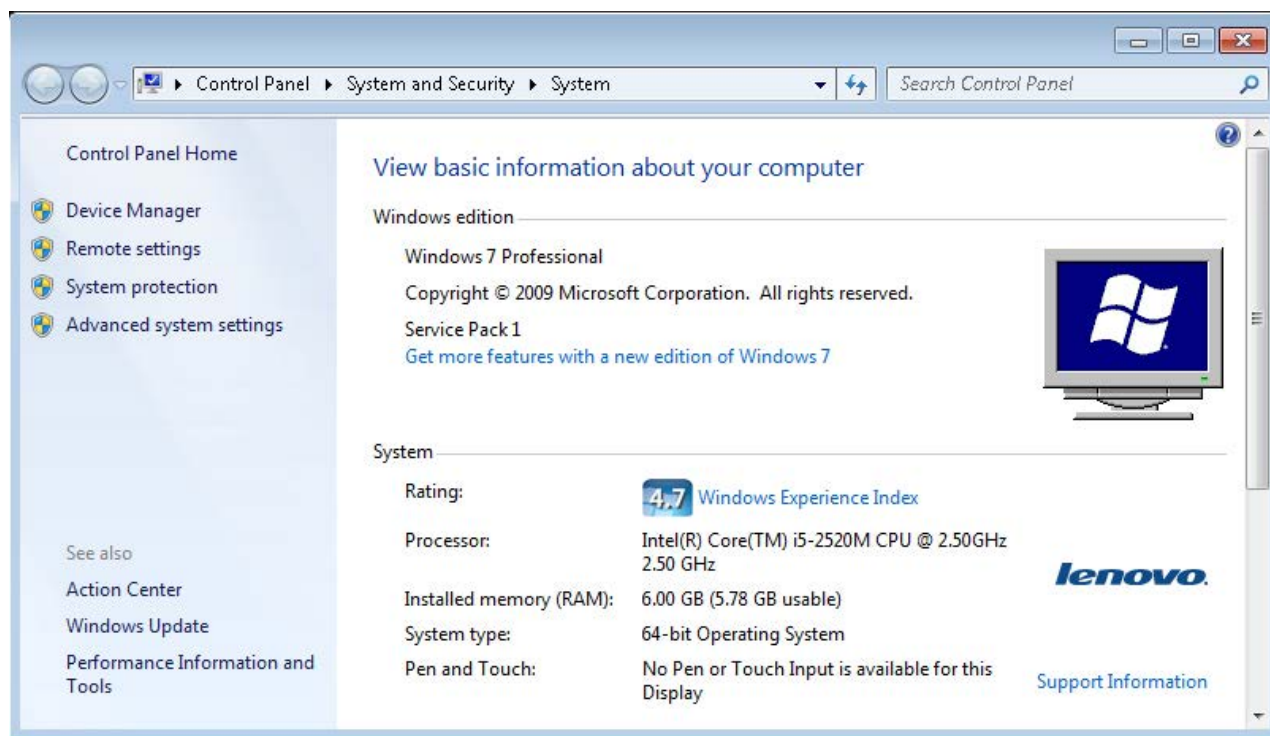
▸ Control Panel ▸ System and Security ▸ System

Search Control Panel

Control Panel Home

Device Manager

Remote settings

System protection

Advanced system settings

See also

Action Center

Windows Update

Performance Information and Tools

View basic information about your computer

Windows edition

Windows 7 Professional

Copyright © 2009 Microsoft Corporation. All rights reserved.

Service Pack 1

Get more features with a new edition of Windows 7

System

| | |
|---|---|
| Rating: | 4.7 Windows Experience Index |
| Processor: | Intel(R) Core(TM) i5-2520M CPU @ 2.50GHz 2.50 GHz |
| Installed memory (RAM): | 6.00 GB (5.78 GB usable) |
| System type: | 64-bit Operating System |
| Pen and Touch: | No Pen or Touch Input is available for this Display |

lenovo.

Support Information